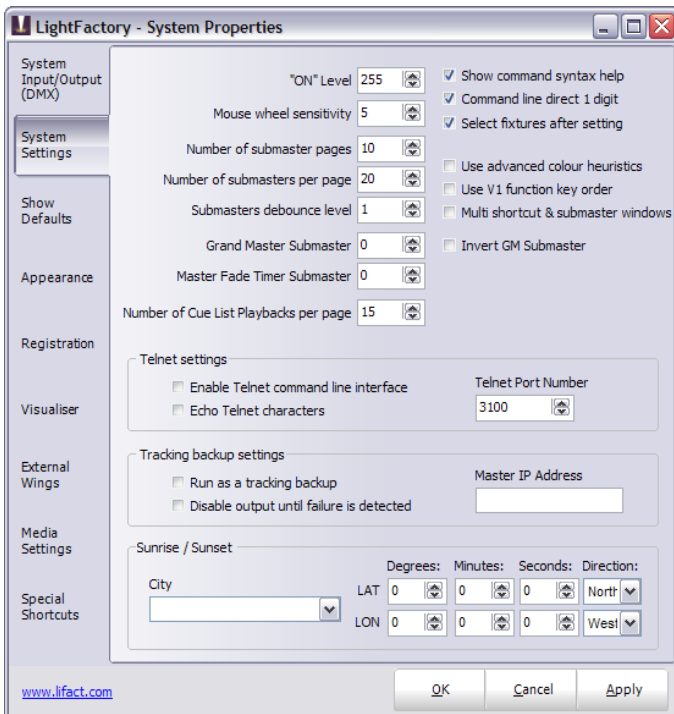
LightFactory - System Properties

System Input/Output (DMX)

System Settings

Show Defaults

Appearance

Registration

Visualiser

External Wings

Media Settings

Special Shortcuts

"ON" Level 255

Mouse wheel sensitivity 5

Number of submaster pages 10

Number of submasters per page 20

Submasters debounce level 1

Grand Master Submaster 0

Master Fade Timer Submaster 0

Number of Cue List Playbacks per page 15

Show command syntax help

Command line direct 1 digit

Select fixtures after setting

Use advanced colour heuristics

Use V1 function key order

Multi shortcut & submaster windows

Invert GM Submaster

Telnet settings

Enable Telnet command line interface

Echo Telnet characters

Telnet Port Number

3100

Tracking backup settings

Run as a tracking backup

Disable output until failure is detected

Master IP Address

Sunrise / Sunset

City

Degrees: Minutes: Seconds: Direction:

LAT 0 0 0 North

LON 0 0 0 West

www.lifact.com

OK

Cancel

Apply